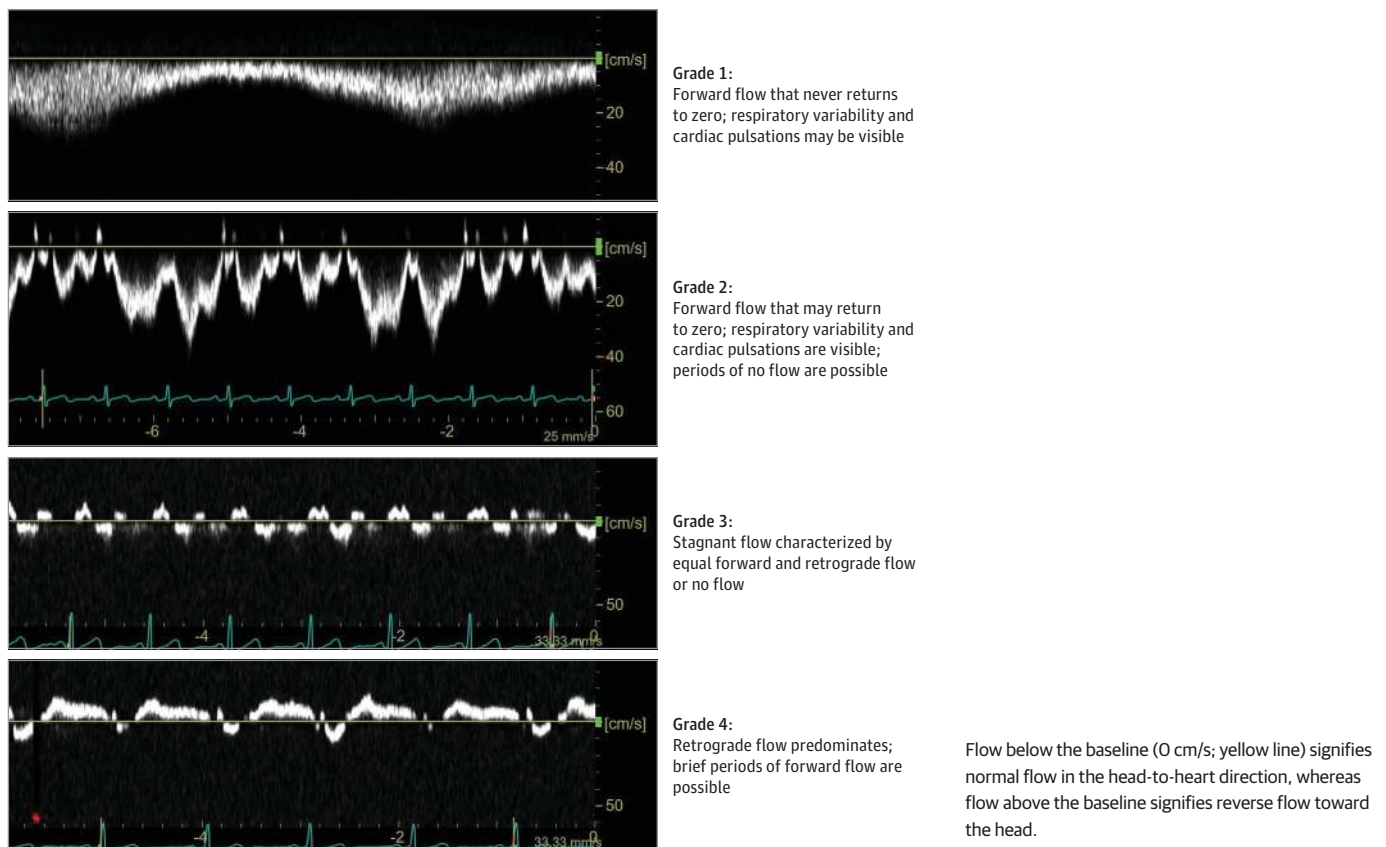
[cm/s]
20
40

Grade 1:
Forward flow that never returns to zero; respiratory variability and cardiac pulsations may be visible

[cm/s]
20
40
60
-6
-4
-2
25 mm/s
0

Grade 2:
Forward flow that may return to zero; respiratory variability and cardiac pulsations are visible; periods of no flow are possible

[cm/s]
50
-4
-2
33.33 mm/s
0

Grade 3:
Stagnant flow characterized by equal forward and retrograde flow or no flow

[cm/s]
50
-4
-2
33.33 mm/s
0

Grade 4:
Retrograde flow predominates; brief periods of forward flow are possible

Flow below the baseline (0 cm/s; yellow line) signifies normal flow in the head-to-heart direction, whereas flow above the baseline signifies reverse flow toward the head.